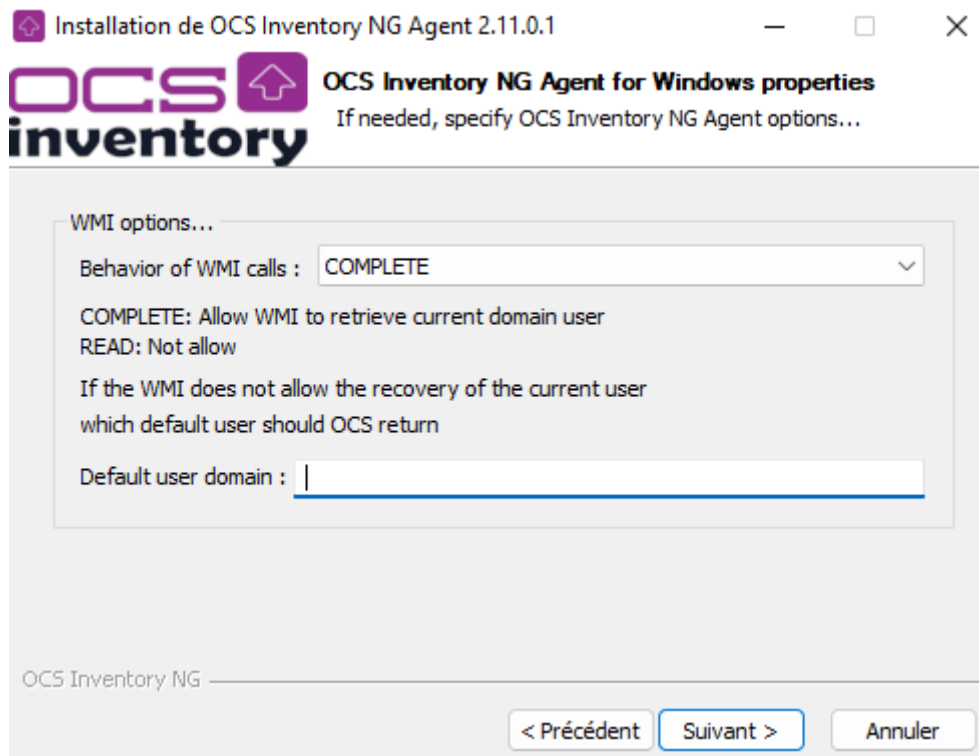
Installation de OCS Inventory NG Agent 2.11.0.1

OCS inventory

OCS Inventory NG Agent for Windows properties
If needed, specify OCS Inventory NG Agent options...

WMI options...

Behavior of WMI calls : COMPLETE

COMPLETE: Allow WMI to retrieve current domain user
READ: Not allow

If the WMI does not allow the recovery of the current user which default user should OCS return

Default user domain :

OCS Inventory NG

< Précédent | Suivant > | Annuler